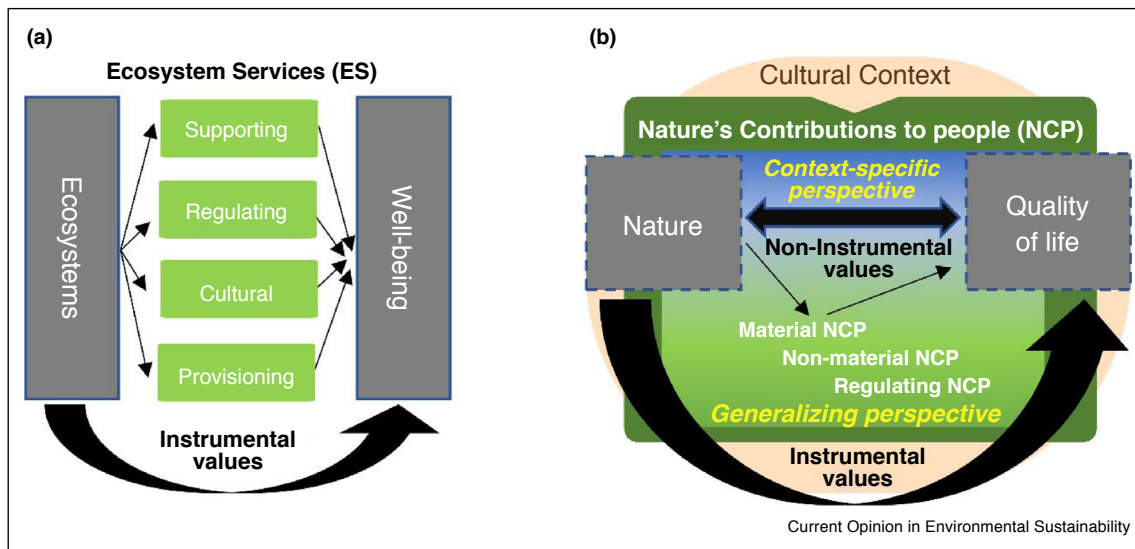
(a)

Ecosystem Services (ES)

Ecosystems

Supporting

Regulating

Cultural

Provisioning

Well-being

Instrumental values

(b)

Cultural Context

Nature's Contributions to people (NCP)

Context-specific perspective

Nature

Quality of life

Non-Instrumental values

Material NCP

Non-material NCP

Regulating NCP

Generalizing perspective

Instrumental values

Current Opinion in Environmental Sustainability